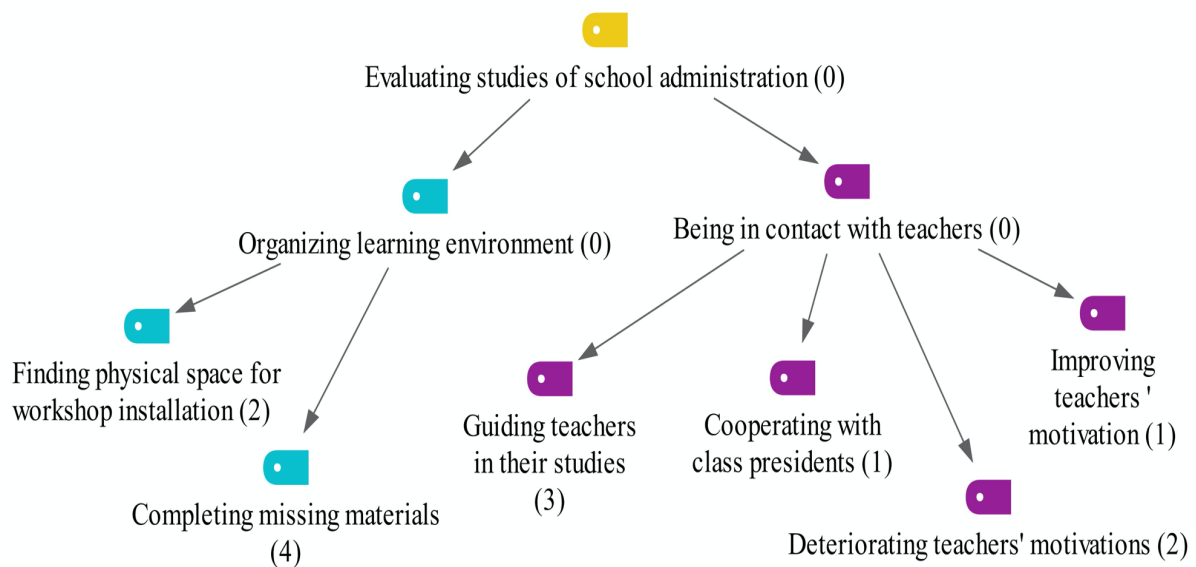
Evaluating studies of school administration (0)

Organizing learning environment (0)

Being in contact with teachers (0)

Finding physical space for workshop installation (2)

Completing missing materials (4)

Guiding teachers in their studies (3)

Cooperating with class presidents (1)

Improving teachers ' motivation (1)

Deteriorating teachers' motivations (2)